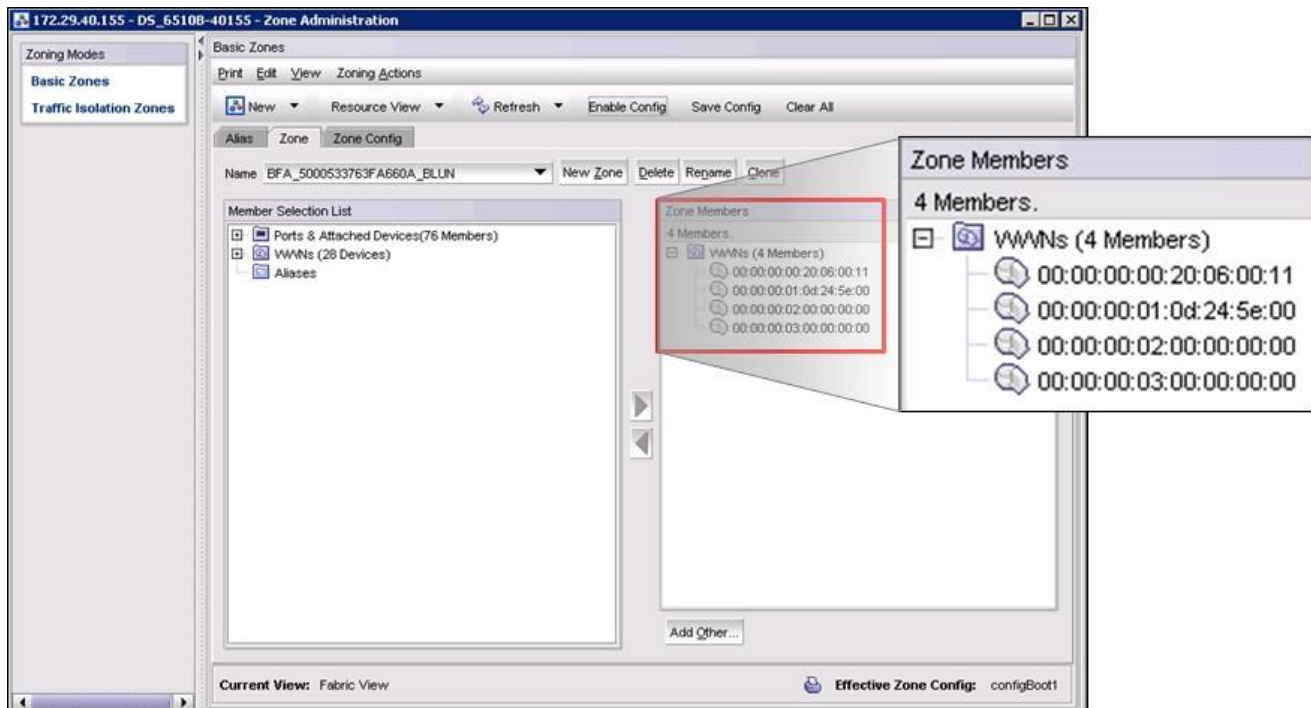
172.29.40.155 - DS_6510B-40155 - Zone Administration

Zoning Modes
Basic Zones
Traffic Isolation Zones

Basic Zones
Print Edit View Zoning Actions
New Resource View Refresh Enable Config Save Config Clear All
Alias Zone Zone Config
Name BFA_5000533763FA660A_BLUN New Zone Delete Rename Clone

Member Selection List
Ports & Attached Devices(76 Members)
WWNs (28 Devices)
Aliases

Zone Members
4 Members.
WWNs (4 Members)
00:00:00:00:20:06:00:11
00:00:00:01:0d:24:5e:00
00:00:00:02:00:00:00:00
00:00:00:03:00:00:00:00

Zone Members
4 Members.
WWNs (4 Members)
00:00:00:00:20:06:00:11
00:00:00:01:0d:24:5e:00
00:00:00:02:00:00:00:00
00:00:00:03:00:00:00:00

Add Other...

Current View: Fabric View
Effective Zone Config: configBoot1